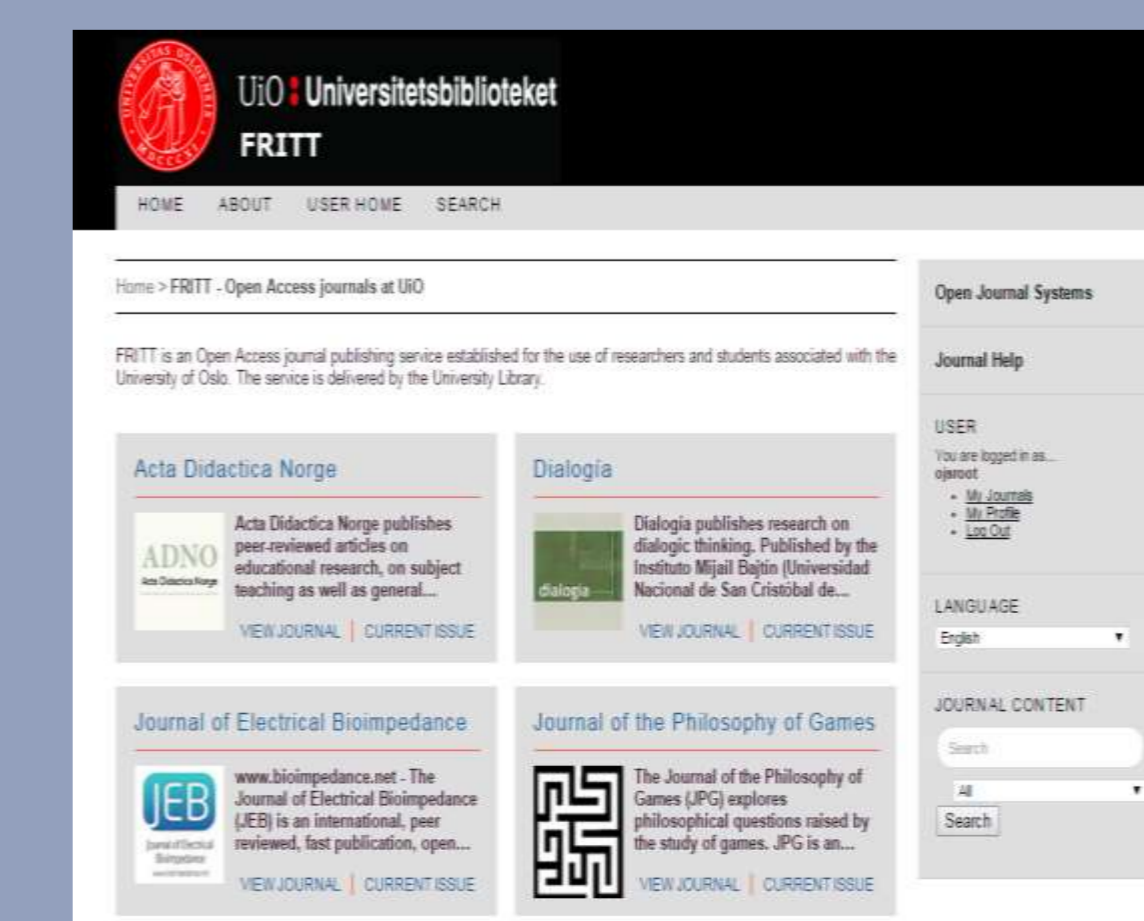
UiO : Universitetsbiblioteket
FRITT

HOME ABOUT USER HOME SEARCH

Home > FRITT - Open Access journals at UiO

FRITT is an Open Access journal publishing service established for the use of researchers and students associated with the University of Oslo. The service is delivered by the University Library.

Acta Didactica Norge

ADNO Acta Didactica Norge

Acta Didactica Norge publishes peer-reviewed articles on educational research, on subject teaching as well as general...

VIEW JOURNAL | CURRENT ISSUE

Dialogía

dialogía

Dialogía publishes research on dialogic thinking. Published by the Instituto Mijail Bajtín (Universidad Nacional de San Cristóbal de...

VIEW JOURNAL | CURRENT ISSUE

Journal of Electrical Bioimpedance

JEB Journal of Electrical Bioimpedance

www.bioimpedance.net - The Journal of Electrical Bioimpedance (JEB) is an international, peer reviewed, fast publication, open...

VIEW JOURNAL | CURRENT ISSUE

Journal of the Philosophy of Games

The Journal of the Philosophy of Games (JPG) explores philosophical questions raised by the study of games. JPG is an...

VIEW JOURNAL | CURRENT ISSUE

Open Journal Systems

Journal Help

USER
You are logged in as...
ojsroot
• My Journals
• My Profile
• Log Out

LANGUAGE
English

JOURNAL CONTENT
Search
All
Search